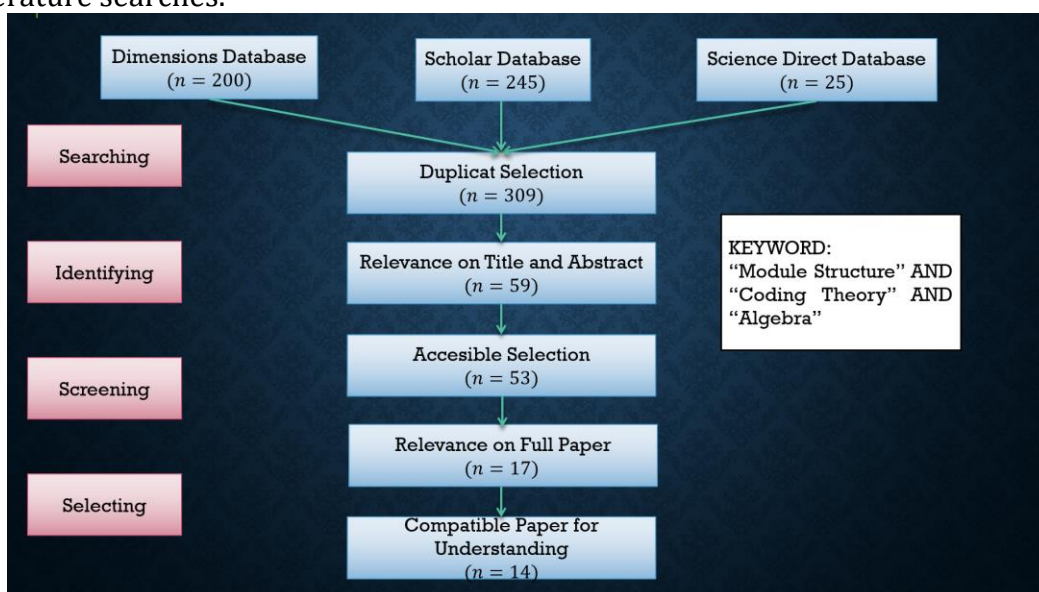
erature searches.

Dimensions Database
($n = 200$)

Scholar Database
($n = 245$)

Science Direct Database
($n = 25$)

Searching

Duplicat Selection
($n = 309$)

Identifying

Relevance on Title and Abstract
($n = 59$)

KEYWORD:
"Module Structure" AND "Coding Theory" AND "Algebra"

Screening

Accesible Selection
($n = 53$)

Relevance on Full Paper
($n = 17$)

Selecting

Compatible Paper for Understanding
($n = 14$)